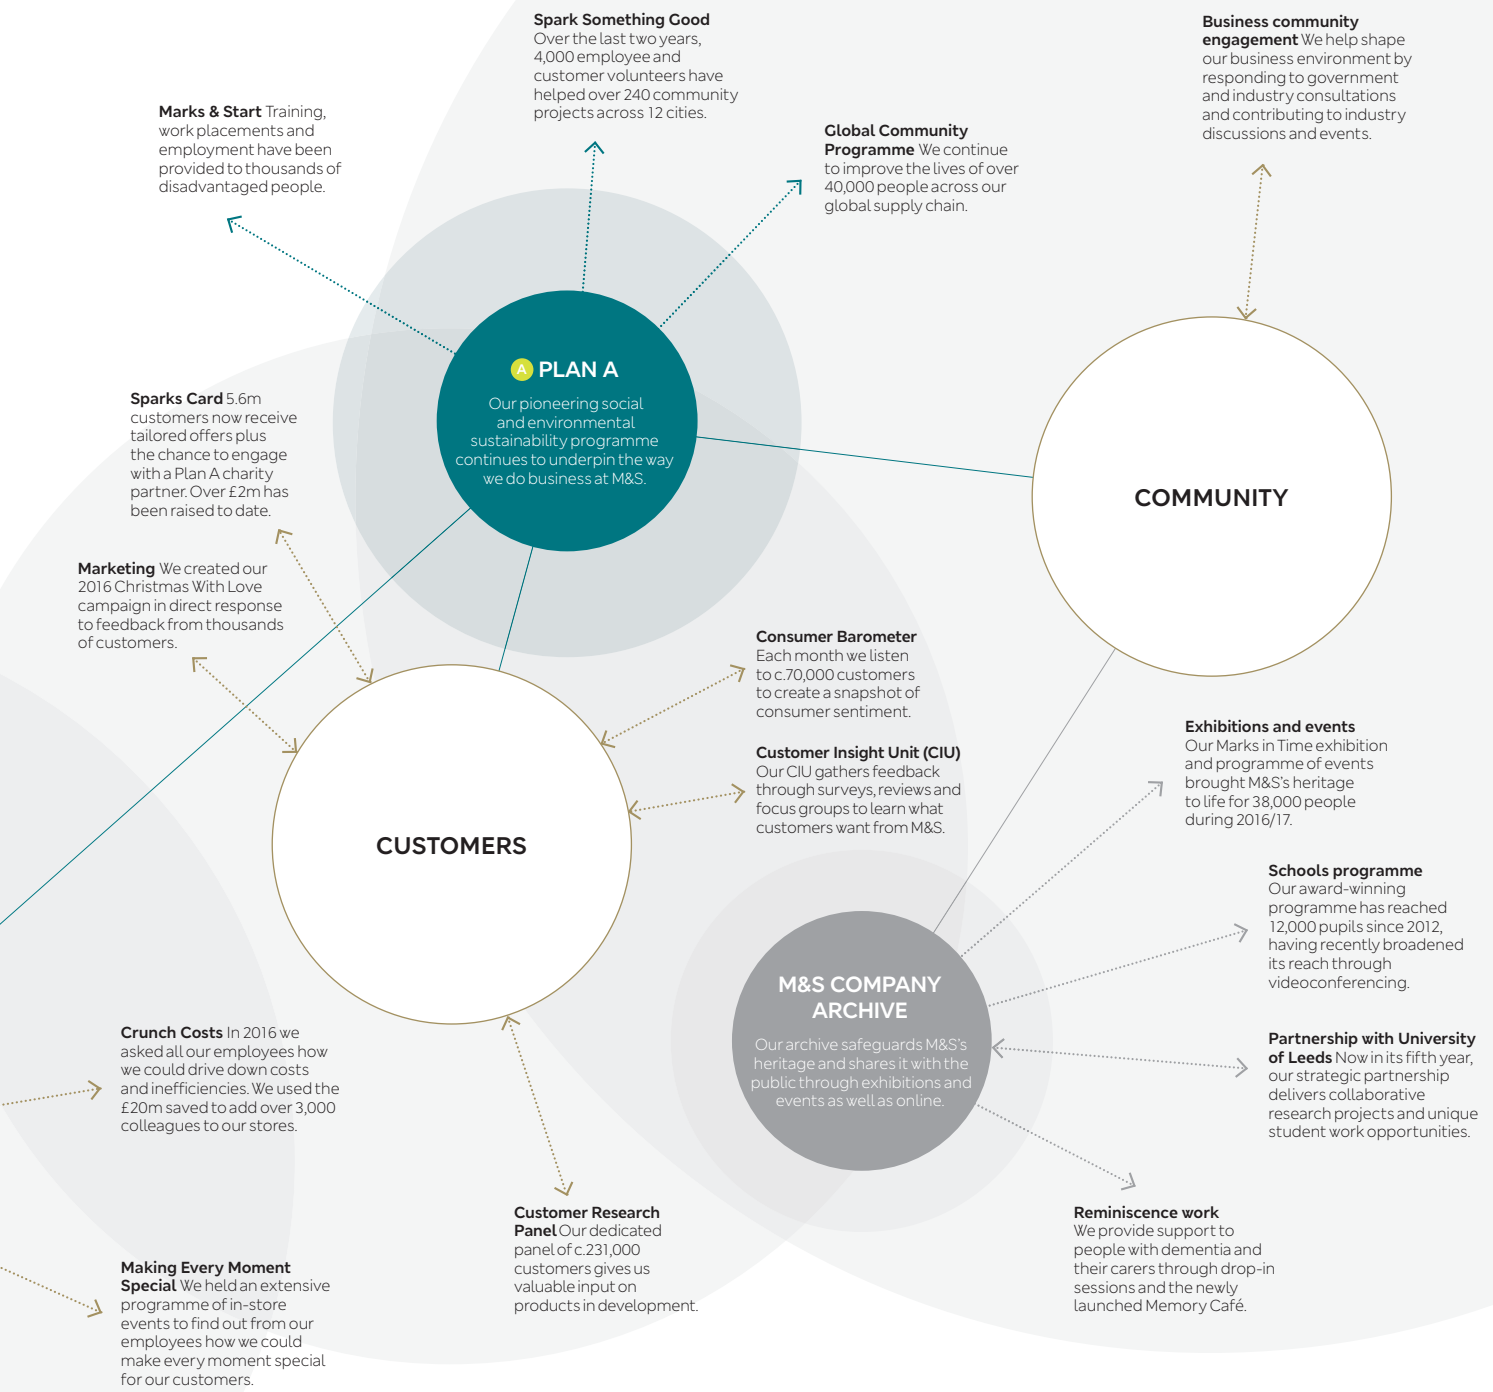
**Spark Something Good** Over the last two years, 4,000 employee and customer volunteers have helped over 240 community projects across 12 cities.

**Business community engagement** We help shape our business environment by responding to government and industry consultations and contributing to industry discussions and events.

**Marks & Start** Training, work placements and employment have been provided to thousands of disadvantaged people.

**Global Community Programme** We continue to improve the lives of over 40,000 people across our global supply chain.

A PLAN A

Our pioneering social and environmental sustainability programme continues to underpin the way we do business at M&S.

**Sparks Card** 5.6m customers now receive tailored offers plus the chance to engage with a Plan A charity partner. Over £2m has been raised to date.

COMMUNITY

**Marketing** We created our 2016 Christmas With Love campaign in direct response to feedback from thousands of customers.

**Consumer Barometer** Each month we listen to c.70,000 customers to create a snapshot of consumer sentiment.

**Customer Insight Unit (CIU)** Our CIU gathers feedback through surveys, reviews and focus groups to learn what customers want from M&S.

CUSTOMERS

**Exhibitions and events** Our Marks in Time exhibition and programme of events brought M&S's heritage to life for 38,000 people during 2016/17.

**Schools programme** Our award-winning programme has reached 12,000 pupils since 2012, having recently broadened its reach through videoconferencing.

M&S COMPANY ARCHIVE

Our archive safeguards M&S's heritage and shares it with the public through exhibitions and events as well as online.

**Crunch Costs** In 2016 we asked all our employees how we could drive down costs and inefficiencies. We used the £20m saved to add over 3,000 colleagues to our stores.

**Partnership with University of Leeds** Now in its fifth year, our strategic partnership delivers collaborative research projects and unique student work opportunities.

**Customer Research Panel** Our dedicated panel of c.231,000 customers gives us valuable input on products in development.

**Reminiscence work** We provide support to people with dementia and their carers through drop-in sessions and the newly launched Memory Café.

**Making Every Moment Special** We held an extensive programme of in-store events to find out from our employees how we could make every moment special for our customers.